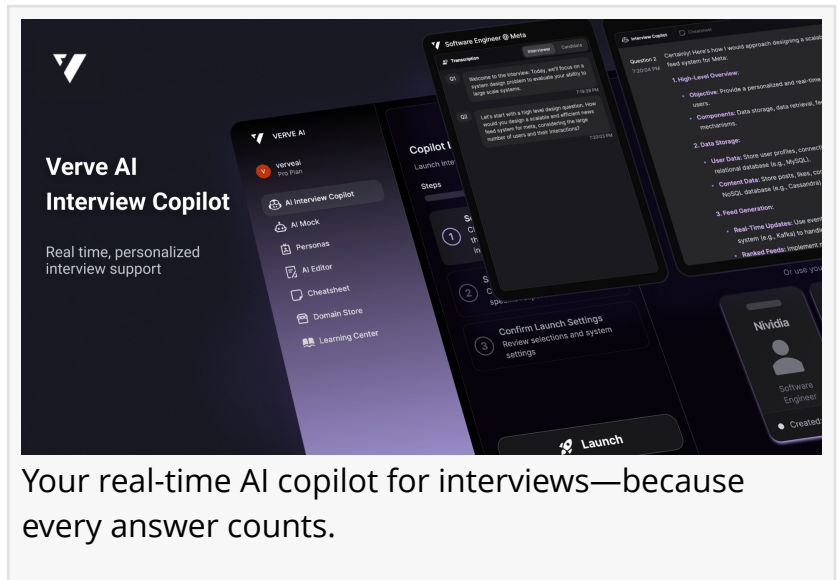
Verve AI Interview Copilot

Real time, personalized interview support

VERVE AI

verveai
Pro Plan

AI Interview Copilot
AI Mock
Personas
AI Editor
Cheatsheet
Domain Store
Learning Center

Copilot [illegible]
Launch inter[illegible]

Steps

1 Se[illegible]

2 S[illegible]

3 Confirm Launch Settings
Review selections and system settings

Launch

Software Engineer @ Meta
Interviewer Candidate

Transcription

Q1 Welcome to the interview. Today, we'll focus on a system design problem to evaluate your ability to large scale systems.
7:19:30 PM

Q2 Let's start with a high level design question. How would you design a scalable and efficient news feed system for Meta, considering the large number of users and their interactions?
7:20:03 PM

Interview Copilot Cheatsheet

Question 2
7:20:04 PM

Certainly! Here's how I would approach designing a scalable feed system for Meta:

1. High-Level Overview:
Objective: Provide a personalized and real-time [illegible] users.
Components: Data storage, data retrieval, fe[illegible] mechanisms.

2. Data Storage:
User Data: Store user profiles, connect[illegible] relational database (e.g., MySQL).
Content Data: Store posts, likes, co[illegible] NoSQL database (e.g., Cassandra)

3. Feed Generation:
Real-Time Updates: Use event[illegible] system (e.g., Kafka) to handl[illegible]
Ranked Feeds: Implement r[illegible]

Or use you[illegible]

Nividia
Software Engineer
Created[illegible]

Your real-time AI copilot for interviews—because every answer counts.